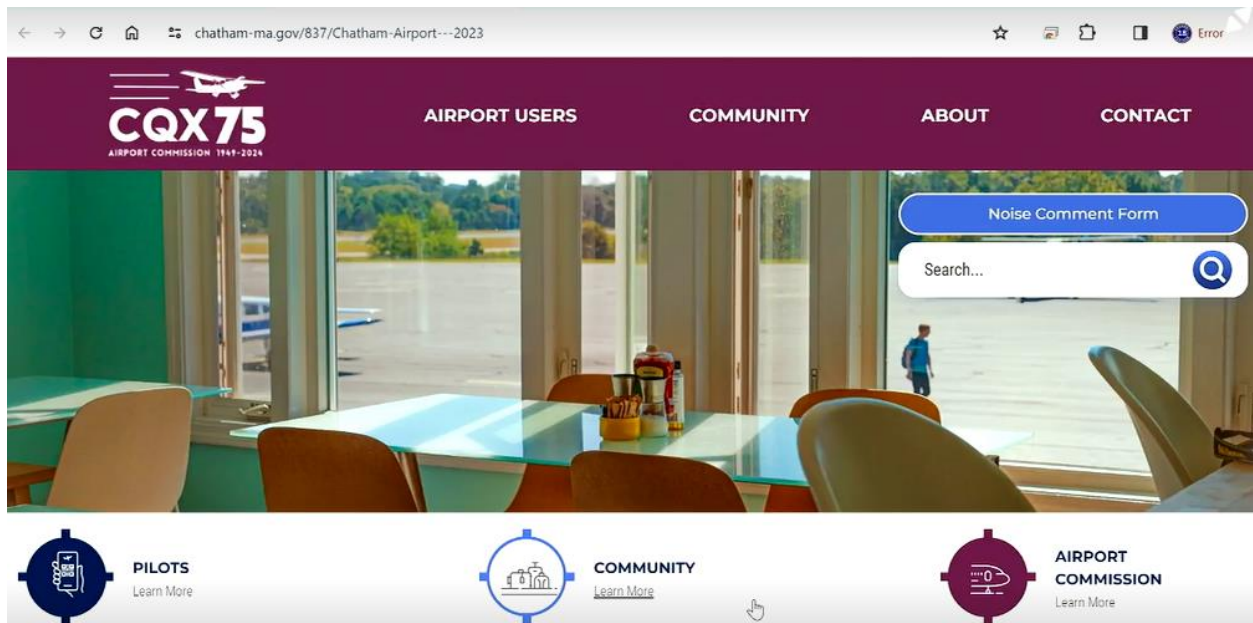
chatham-ma.gov/837/Chatham-Airport---2023

Error

CQX75
AIRPORT COMMISSION 1949-2024

AIRPORT USERS
COMMUNITY
ABOUT
CONTACT

Noise Comment Form

Search...

PILOTS
Learn More

COMMUNITY
Learn More

AIRPORT COMMISSION
Learn More